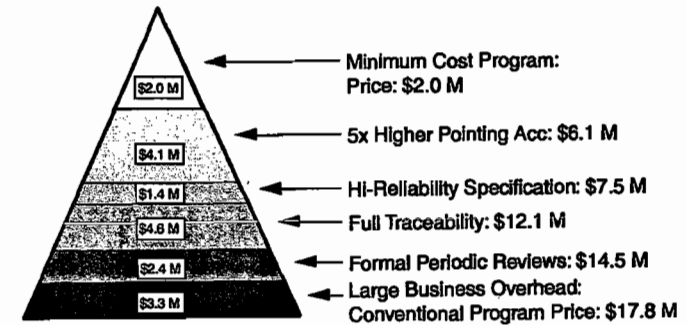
$2.0 M
$4.1 M
$1.4 M
$4.6 M
$2.4 M
$3.3 M

Minimum Cost Program:
Price: $2.0 M

5x Higher Pointing Acc: $6.1 M

Hi-Reliability Specification: $7.5 M

Full Traceability: $12.1 M

Formal Periodic Reviews: $14.5 M

Large Business Overhead:
Conventional Program Price: $17.8 M